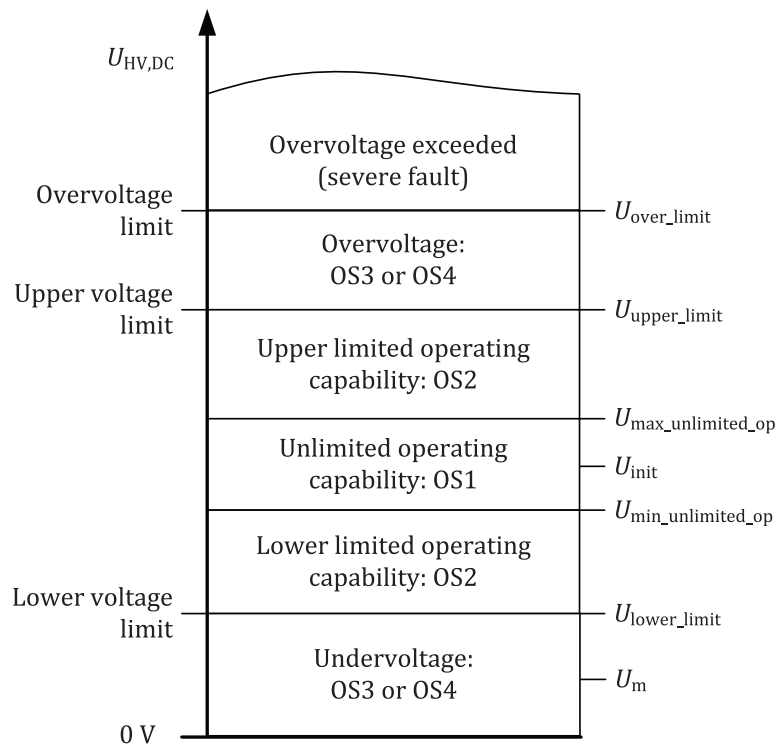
$U_{\mathrm{HV,DC}}$

Overvoltage exceeded (severe fault)

Overvoltage limit

$U_{\mathrm{over\_limit}}$

Overvoltage: OS3 or OS4

Upper voltage limit

$U_{\mathrm{upper\_limit}}$

Upper limited operating capability: OS2

$U_{\mathrm{max\_unlimited\_op}}$

Unlimited operating capability: OS1

$U_{\mathrm{init}}$

$U_{\mathrm{min\_unlimited\_op}}$

Lower limited operating capability: OS2

Lower voltage limit

$U_{\mathrm{lower\_limit}}$

Undervoltage: OS3 or OS4

$U_{\mathrm{m}}$

0 V